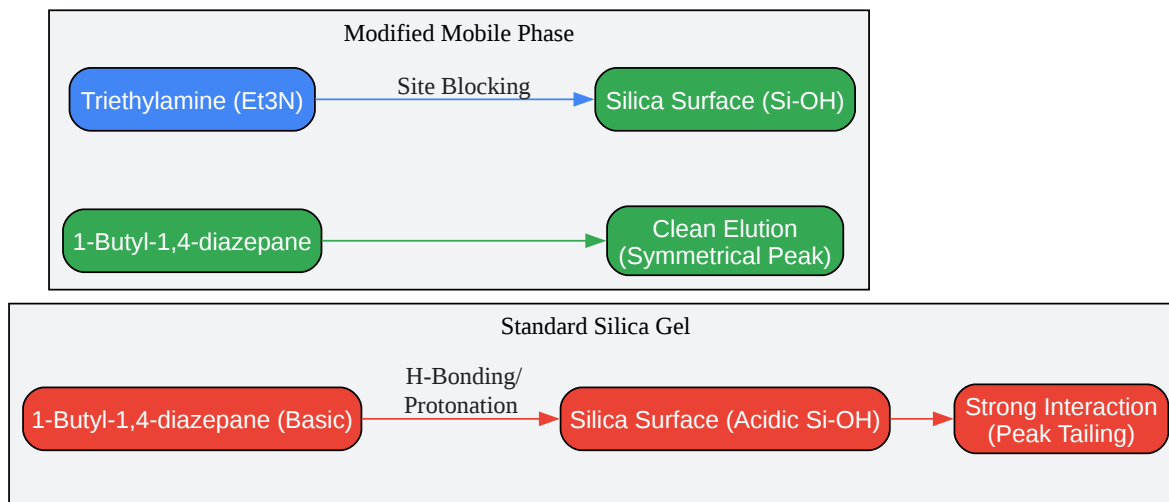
Modified Mobile Phase

Triethylamine (Et3N)

Site Blocking

Silica Surface (Si-OH)

1-Butyl-1,4-diazepane

Clean Elution (Symmetrical Peak)

Standard Silica Gel

1-Butyl-1,4-diazepane (Basic)

H-Bonding/ Protonation

Silica Surface (Acidic Si-OH)

Strong Interaction (Peak Tailing)